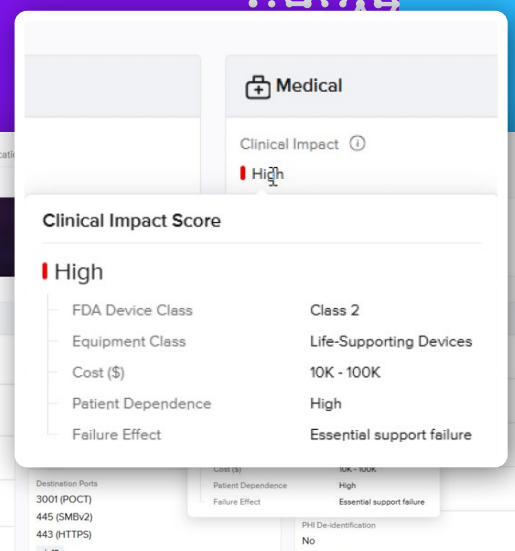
Medical

Clinical Impact ⓘ

High

Clinical Impact Score

High

| FDA Device Class | Class 2 |
|---|---|
| Equipment Class | Life-Supporting Devices |
| Cost ($) | 10K - 100K |
| Patient Dependence | High |
| Failure Effect | Essential support failure |

Destination Ports
3001 (POCT)
445 (SMBv2)
443 (HTTPS)

Cost ($) 10K - 100K
Patient Dependence High
Failure Effect Essential support failure

PHI De-identification
No